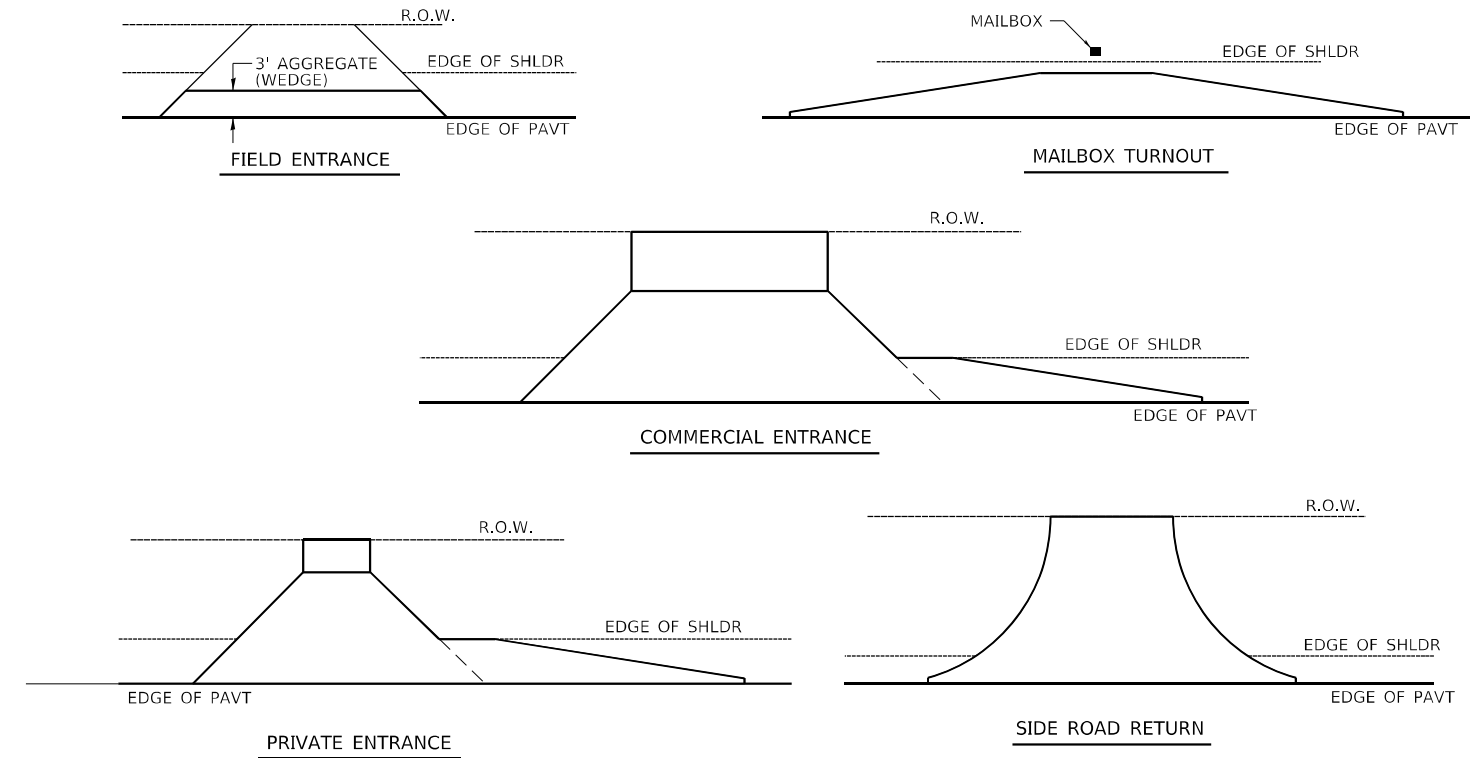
R.O.W.

3' AGGREGATE (WEDGE)

EDGE OF SHLDR

EDGE OF PAVT

FIELD ENTRANCE

MAILBOX

EDGE OF SHLDR

EDGE OF PAVT

MAILBOX TURNOUT

R.O.W.

EDGE OF SHLDR

EDGE OF PAVT

COMMERCIAL ENTRANCE

R.O.W.

EDGE OF SHLDR

EDGE OF PAVT

PRIVATE ENTRANCE

R.O.W.

EDGE OF SHLDR

EDGE OF PAVT

SIDE ROAD RETURN